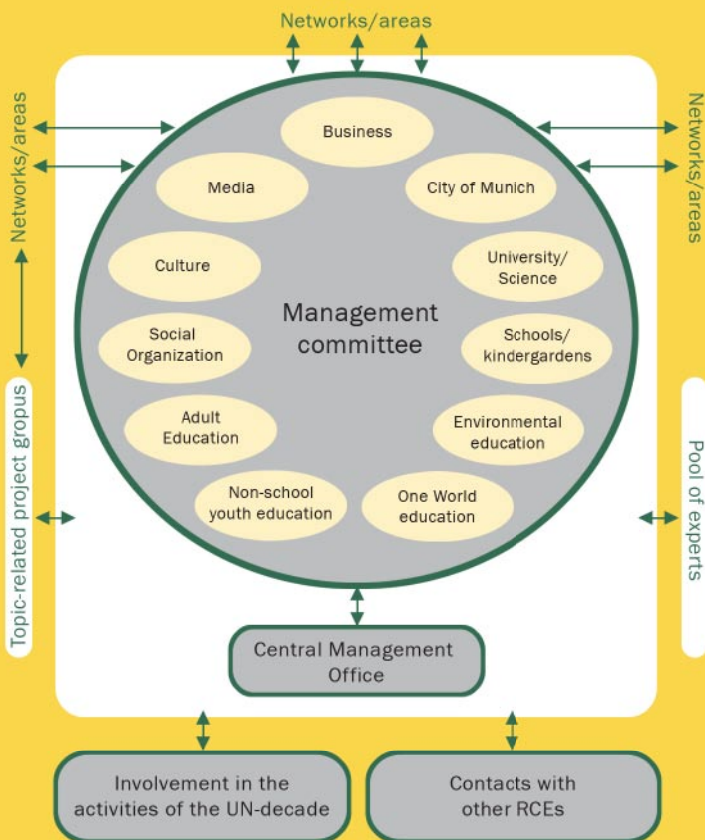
Networks/areas

Networks/areas

Networks/areas

Business

Media

City of Munich

Culture

University/ Science

Management committee

Social Organization

Schools/ kindergardens

Adult Education

Environmental education

Non-school youth education

One World education

Topic-related project gropus

Pool of experts

Central Management Office

Involvement in the activities of the UN-decade

Contacts with other RCEs